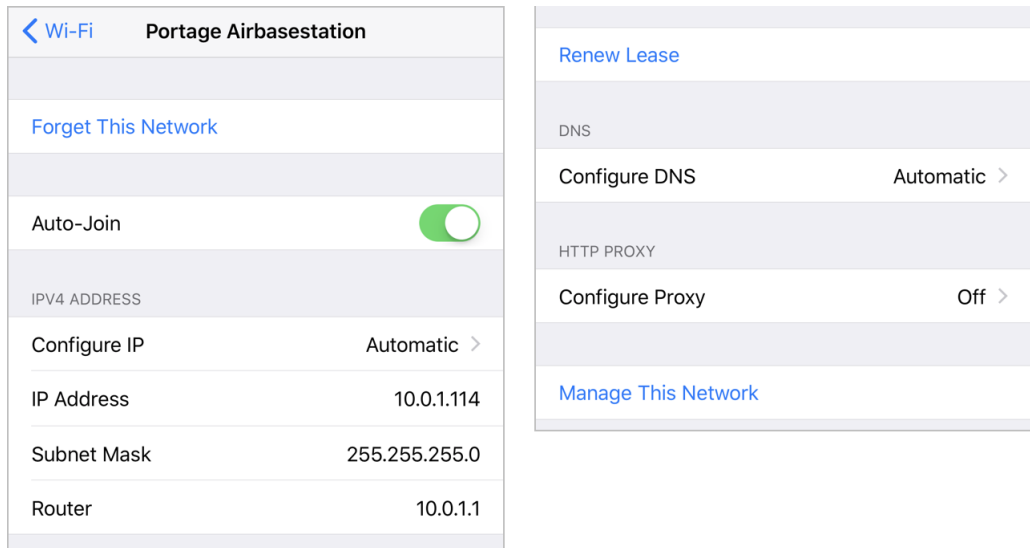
Wi-Fi Portage Airbasestation

Forget This Network

Auto-Join

IPV4 ADDRESS

Configure IP Automatic

IP Address 10.0.1.114

Subnet Mask 255.255.255.0

Router 10.0.1.1

Renew Lease

DNS

Configure DNS Automatic

HTTP PROXY

Configure Proxy Off

Manage This Network